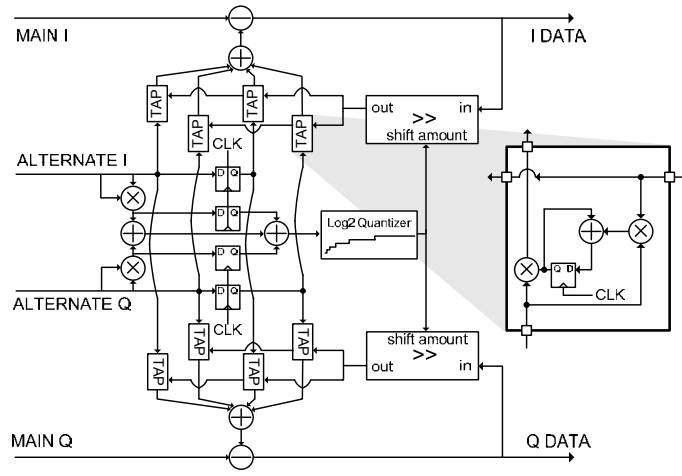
MAIN I

I DATA

TAP

TAP

TAP

TAP

out

>>

in

shift amount

CLK

ALTERNATE I

D Q

D Q

Log2 Quantizer

D Q

ALTERNATE Q

D Q

CLK

TAP

TAP

Q D

CLK

shift amount

>>

out

in

TAP

TAP

MAIN Q

Q DATA